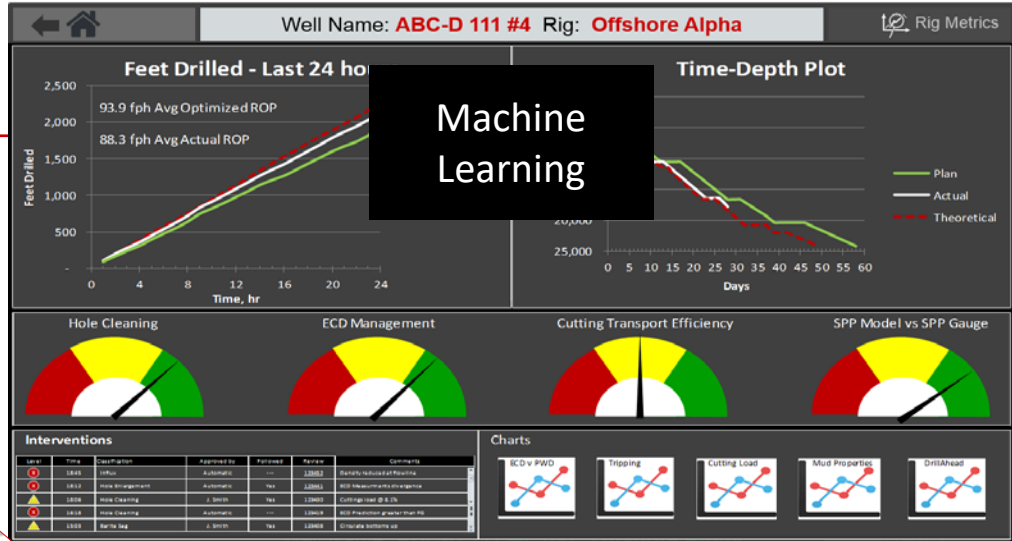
Well Name: ABC-D 111 #4 Rig: Offshore Alpha

Rig Metrics

Feet Drilled - Last 24 ho

2,500
2,000
1,500
1,000
500
-

93.9 fph Avg Optimized ROP

88.3 fph Avg Actual ROP

Feet Drilled

0 4 8 12 16 20 24
Time, hr

Machine Learning

Time-Depth Plot

20,000
25,000

0 5 10 15 20 25 30 35 40 45 50 55 60
Days

Plan
Actual
Theoretical

Hole Cleaning

ECD Management

Cutting Transport Efficiency

SPP Model vs SPP Gauge

Interventions

| Level | Time | Classification | Approved by | Followed | Review | Comments |
|---|---|---|---|---|---|---|
| | 18:45 | Influx | Automatic | --- | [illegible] | Density reduced at flowline |
| | 18:12 | Hole Enlargement | Automatic | Yes | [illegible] | ECD Measurements divergence |
| | 18:06 | Hole Cleaning | J. Smith | Yes | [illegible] | Cuttings load @ 8.2% |
| | 16:18 | Hole Cleaning | Automatic | --- | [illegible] | ECD Prediction greater than PG |
| | 15:03 | Barite Sag | J. Smith | Yes | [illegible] | Circulate bottoms up |

Charts

ECD v PWD

Tripping

Cutting Load

Mud Properties

DrillAhead